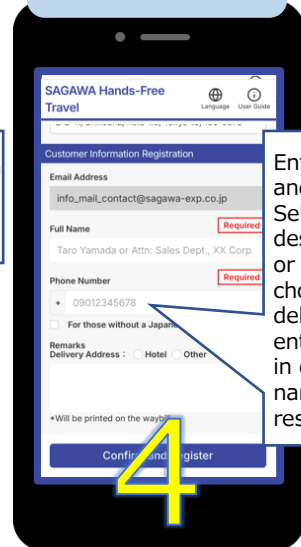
SAGAWA Hands-Free Travel

Language User Guide

Customer Information Registration

Email Address

info_mail_contact@sagawa-exp.co.jp

Full Name

Required

Taro Yamada or Attn: Sales Dept., XX Corp

Phone Number

Required

+ 09012345678

For those without a Japan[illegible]

Remarks
Delivery Address： Hotel Other

*Will be printed on the wayb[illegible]

Confi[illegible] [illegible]gister

4

Ent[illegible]
and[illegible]
Sel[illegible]
des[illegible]
or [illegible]
cho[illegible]
del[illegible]
ent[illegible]
in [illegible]
nar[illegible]
res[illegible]